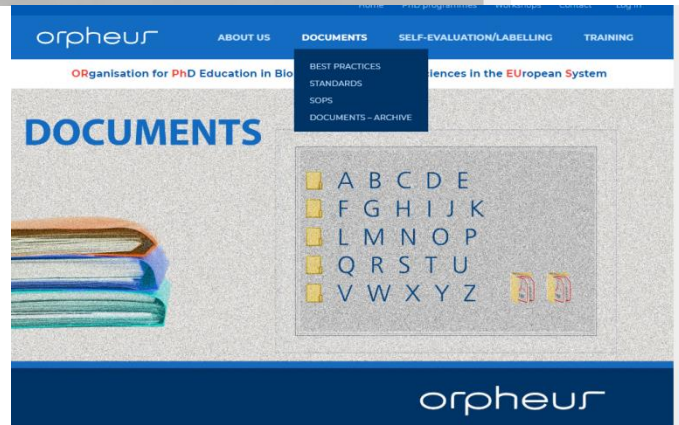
Home PhD programmes Workshops Contact Log in

orpheus

ABOUT US DOCUMENTS SELF-EVALUATION/LABELLING TRAINING

BEST PRACTICES
STANDARDS
SOPS
DOCUMENTS – ARCHIVE

ORganisation for PhD Education in Bio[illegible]ciences in the EUropean System

DOCUMENTS

A B C D E
F G H I J K
L M N O P
Q R S T U
V W X Y Z

orpheus